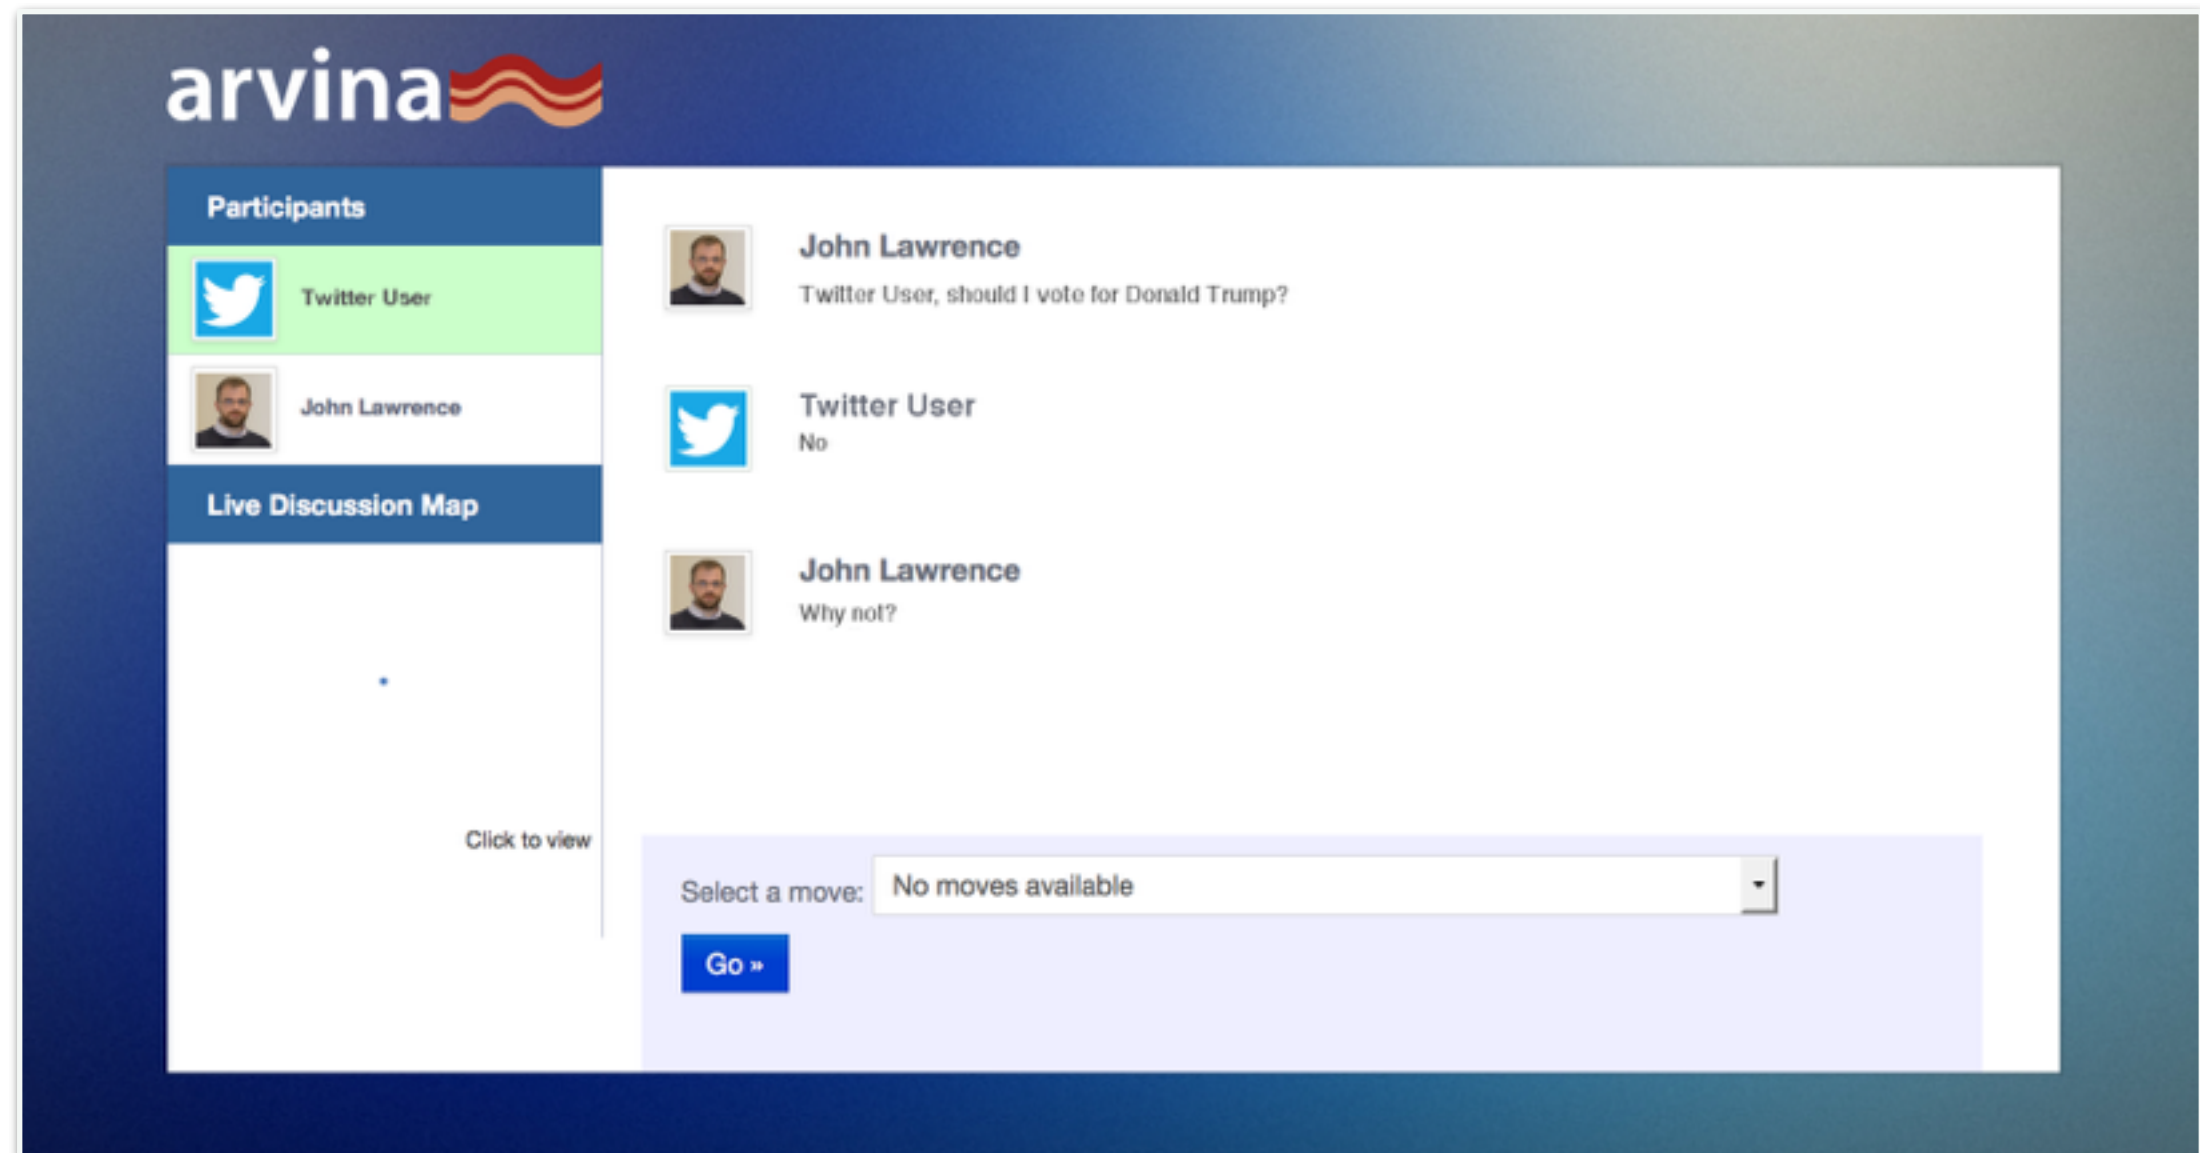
arvina

Participants

Twitter User

John Lawrence

Live Discussion Map

Click to view

John Lawrence
Twitter User, should I vote for Donald Trump?

Twitter User
No

John Lawrence
Why not?

Select a move: No moves available

Go »